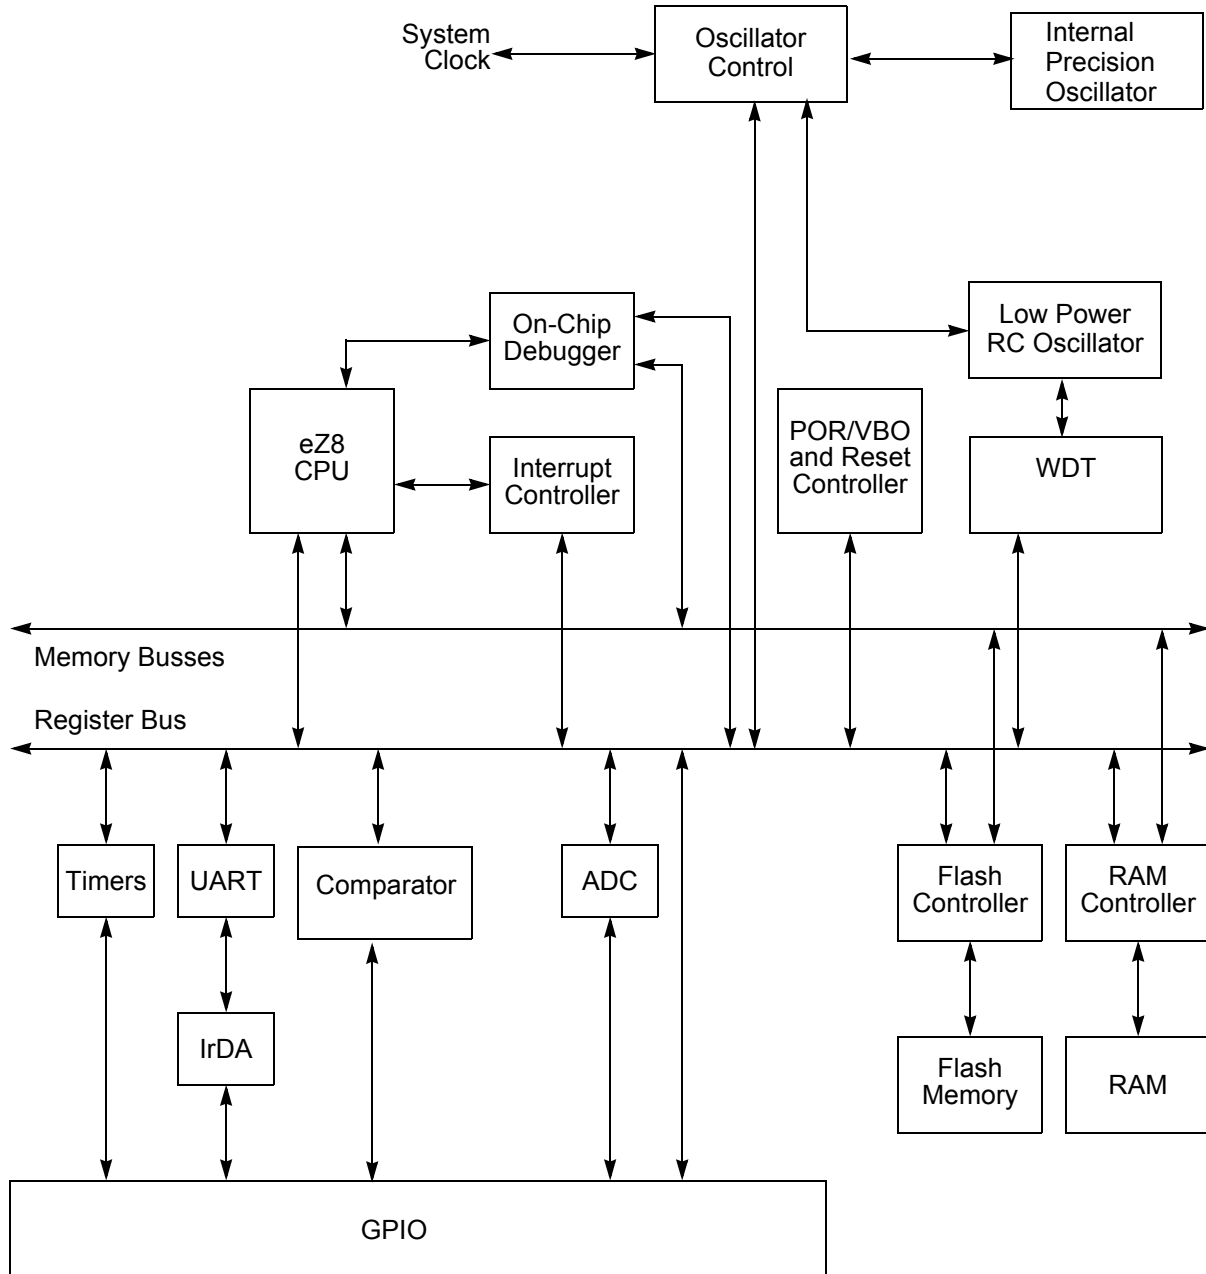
System Clock

Oscillator Control

Internal Precision Oscillator

On-Chip Debugger

Low Power RC Oscillator

eZ8 CPU

Interrupt Controller

POR/VBO and Reset Controller

WDT

Memory Busses

Register Bus

Timers

UART

Comparator

ADC

Flash Controller

RAM Controller

IrDA

Flash Memory

RAM

GPIO